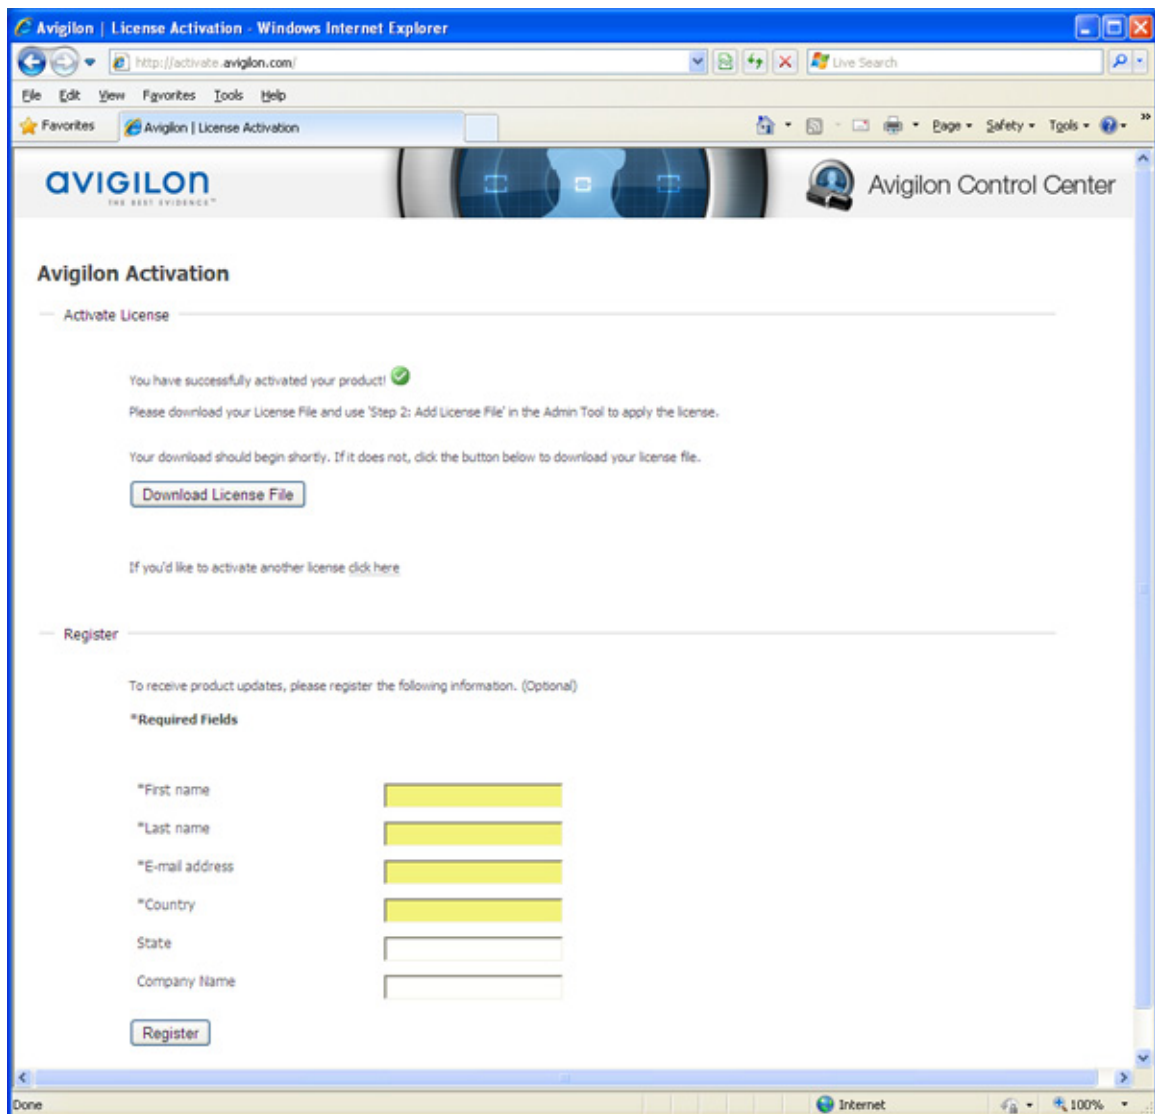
Avigilon | License Activation - Windows Internet Explorer

http://activate.avigilon.com/

Live Search

File Edit View Favorites Tools Help

Favorites

Avigilon | License Activation

Page ▾ Safety ▾ Tools ▾

AVIGILON
THE BEST EVIDENCE

Avigilon Control Center

Avigilon Activation

Activate License

You have successfully activated your product!

Please download your License File and use 'Step 2: Add License File' in the Admin Tool to apply the license.

Your download should begin shortly. If it does not, click the button below to download your license file.

Download License File

If you'd like to activate another license click here

Register

To receive product updates, please register the following information. (Optional)

*Required Fields

*First name

*Last name

*E-mail address

*Country

State

Company Name

Register

Done

Internet

100%